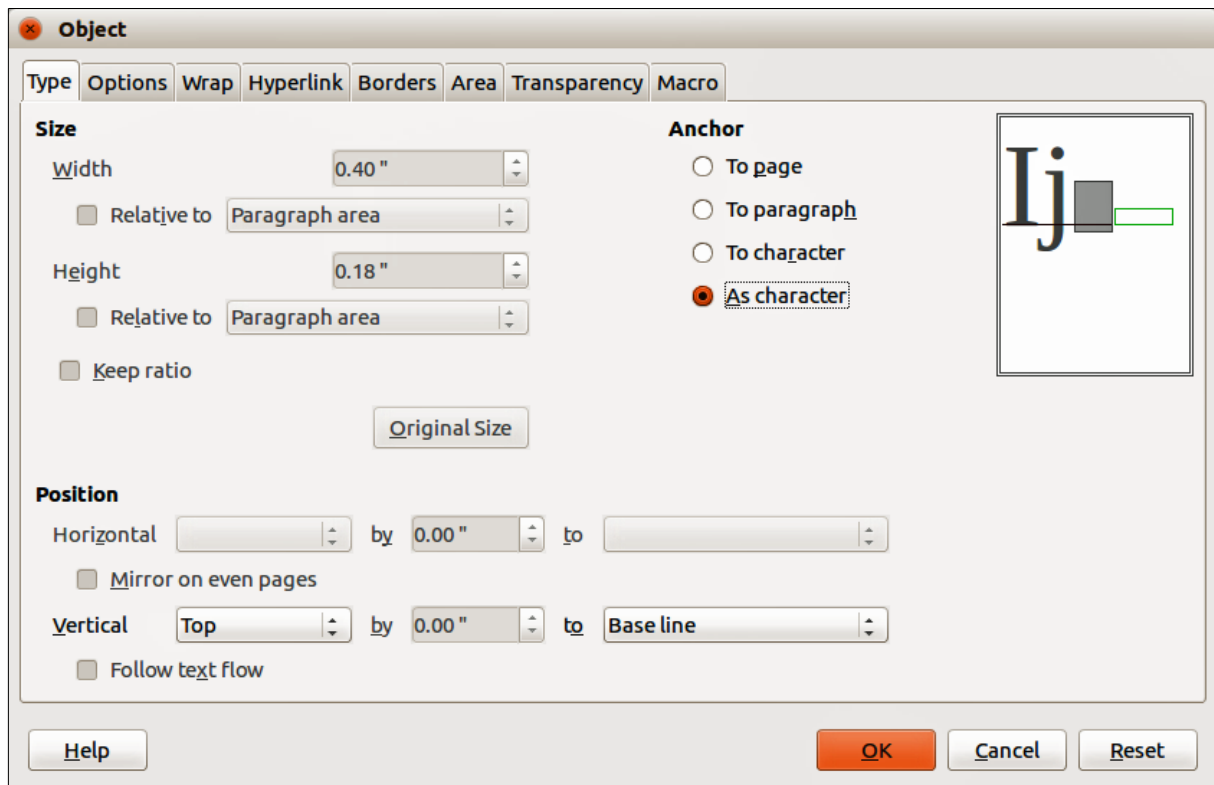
Object

Type | Options | Wrap | Hyperlink | Borders | Area | Transparency | Macro

Size

Width 0.40 "

Relative to Paragraph area

Height 0.18 "

Relative to Paragraph area

Keep ratio

Original Size

Anchor

To page

To paragraph

To character

As character

Ij

Position

Horizontal by 0.00 " to

Mirror on even pages

Vertical Top by 0.00 " to Base line

Follow text flow

Help

OK

Cancel

Reset